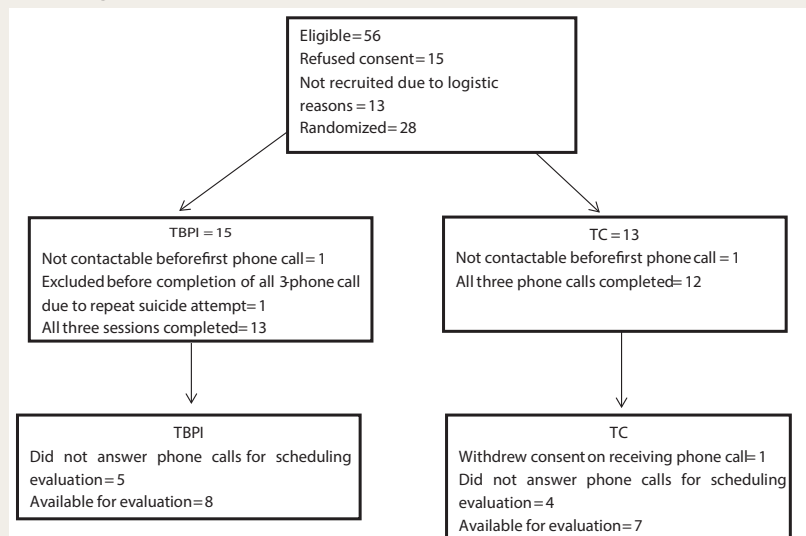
Eligible = 56
Refused consent = 15
Not recruited due to logistic reasons = 13
Randomized = 28

TBPI = 15
Not contactable beforefirst phone call = 1
Excluded before completion of all 3-phone call due to repeat suicide attempt = 1
All three sessions completed = 13

TC = 13
Not contactable beforefirst phone call = 1
All three phone calls completed = 12

TBPI
Did not answer phone calls for scheduling evaluation = 5
Available for evaluation = 8

TC
Withdrew consent on receiving phone call = 1
Did not answer phone calls for scheduling evaluation = 4
Available for evaluation = 7